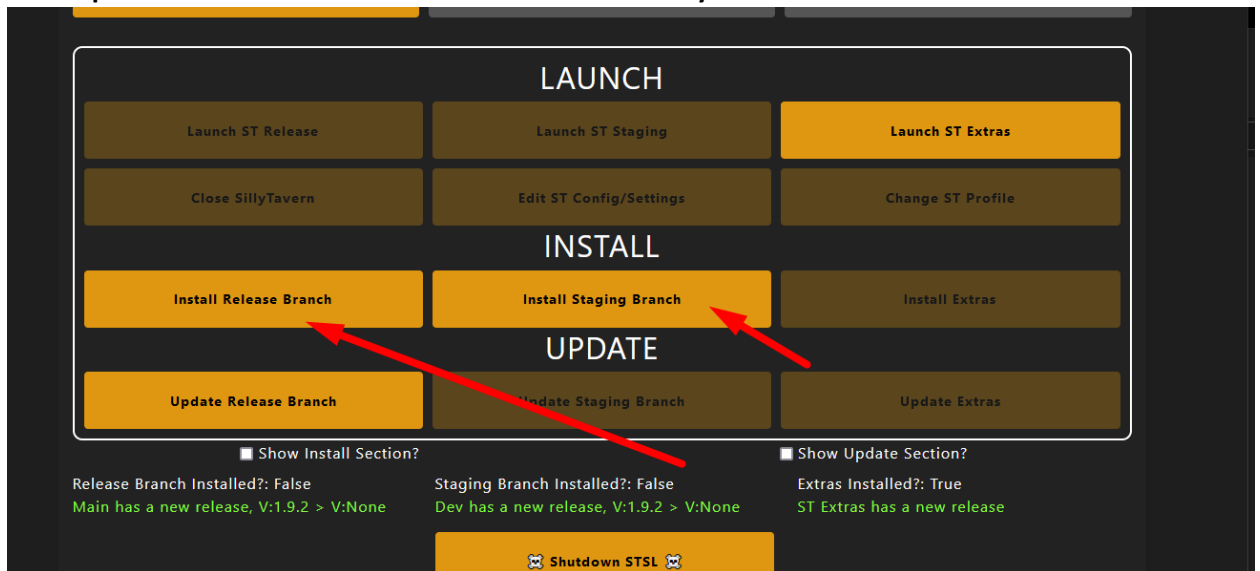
LAUNCH

Launch ST Release

Launch ST Staging

Launch ST Extras

Close SillyTavern

Edit ST Config/Settings

Change ST Profile

INSTALL

Install Release Branch

Install Staging Branch

Install Extras

UPDATE

Update Release Branch

Update Staging Branch

Update Extras

Show Install Section?

Show Update Section?

Release Branch Installed?: False
Main has a new release, V:1.9.2 > V:None

Staging Branch Installed?: False
Dev has a new release, V:1.9.2 > V:None

Extras Installed?: True
ST Extras has a new release

☠ Shutdown STSL ☠